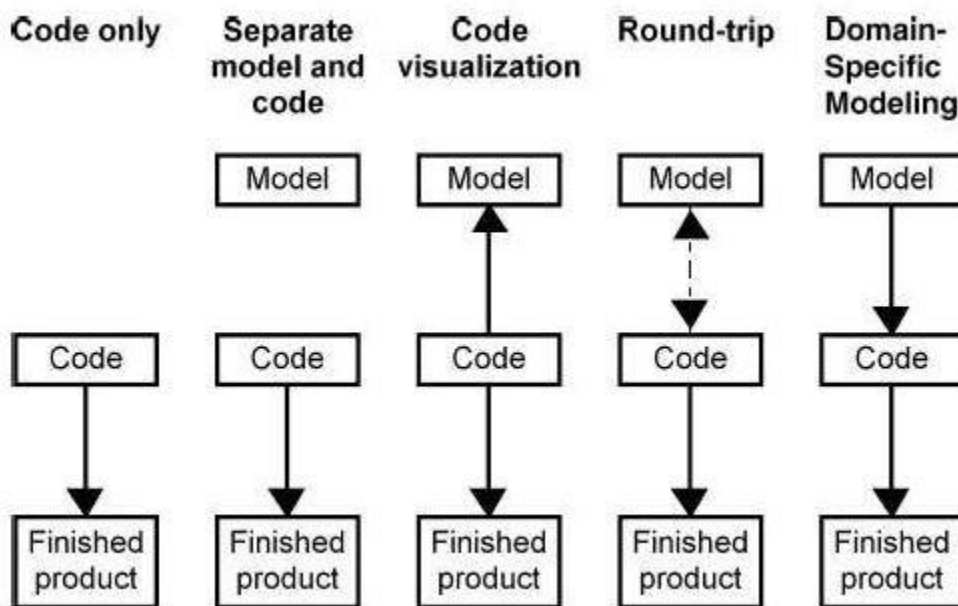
Code only

Code

Finished product

Separate model and code

Model

Code

Finished product

Code visualization

Model

Code

Finished product

Round-trip

Model

Code

Finished product

Domain-Specific Modeling

Model

Code

Finished product